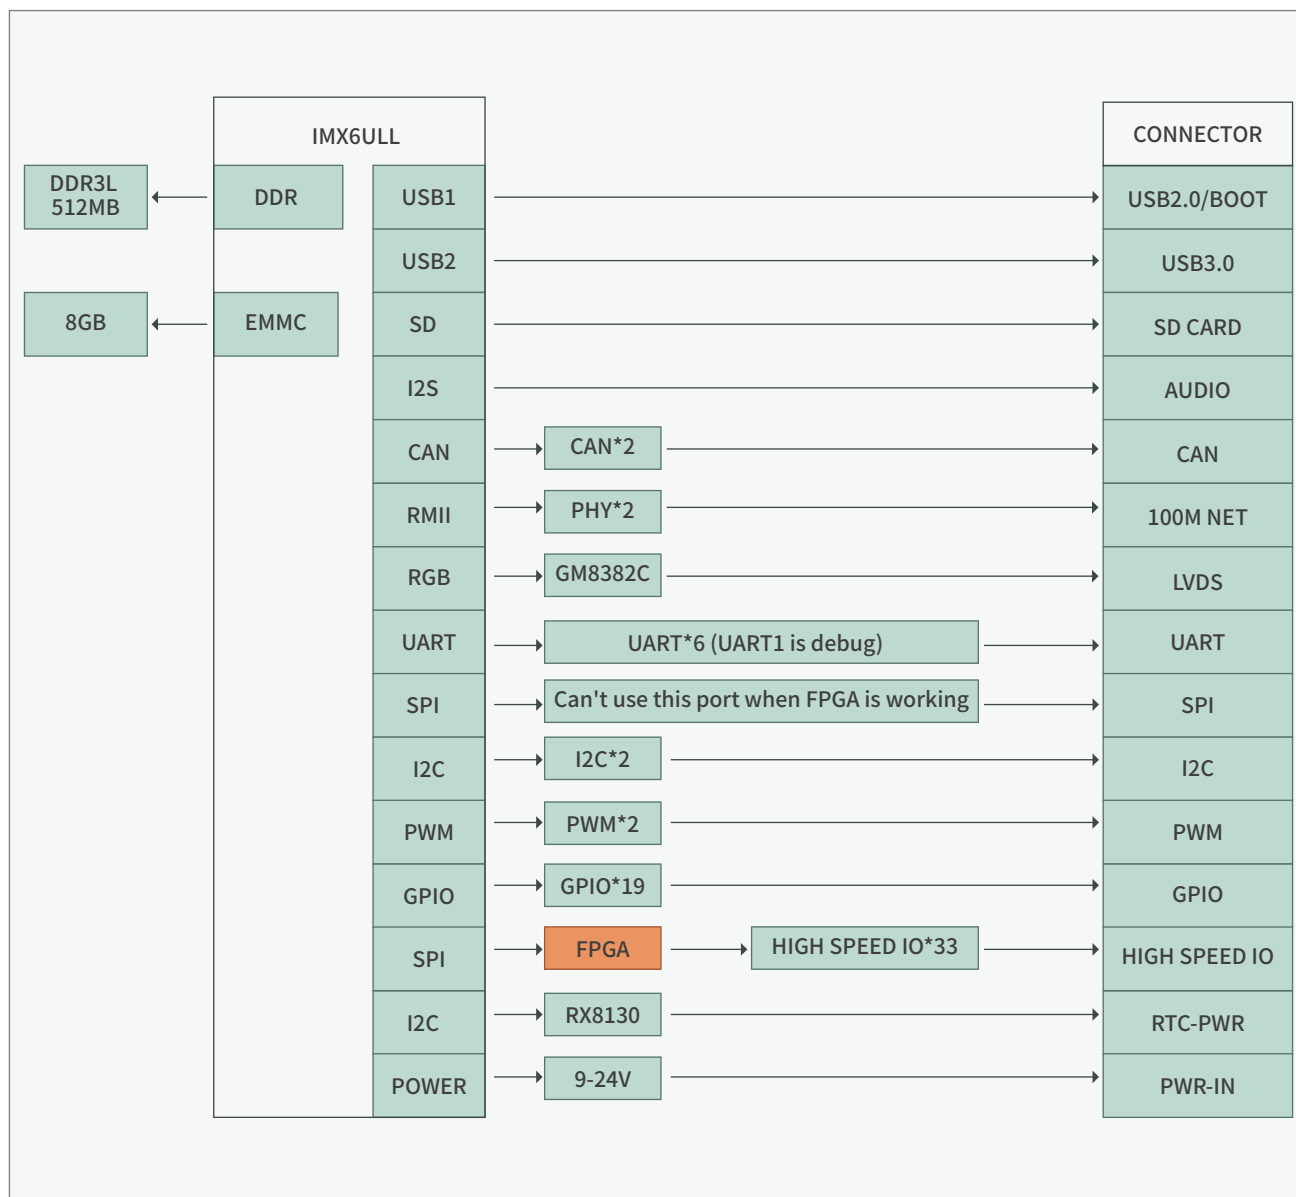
IMX6ULL

CONNECTOR

DDR3L 512MB

DDR

USB1

USB2.0/BOOT

USB2

USB3.0

8GB

EMMC

SD

SD CARD

I2S

AUDIO

CAN

CAN*2

CAN

RMII

PHY*2

100M NET

RGB

GM8382C

LVDS

UART

UART*6 (UART1 is debug)

UART

SPI

Can't use this port when FPGA is working

SPI

I2C

I2C*2

I2C

PWM

PWM*2

PWM

GPIO

GPIO*19

GPIO

SPI

FPGA

HIGH SPEED IO*33

HIGH SPEED IO

I2C

RX8130

RTC-PWR

POWER

9-24V

PWR-IN